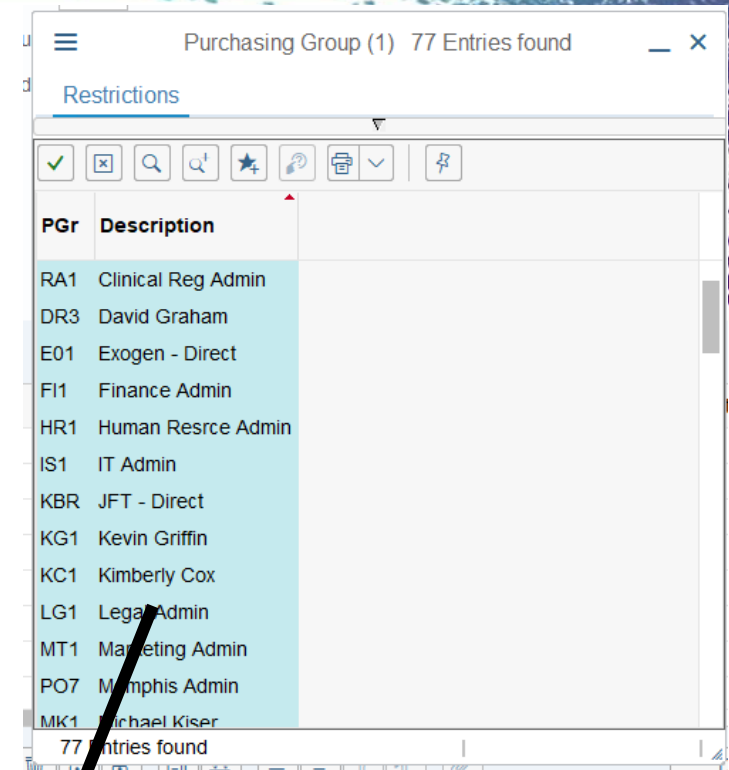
Purchasing Group (1) 77 Entries found

Restrictions

| PGr | Description |
|---|---|
| RA1 | Clinical Reg Admin |
| DR3 | David Graham |
| E01 | Exogen - Direct |
| FI1 | Finance Admin |
| HR1 | Human Resrce Admin |
| IS1 | IT Admin |
| KBR | JFT - Direct |
| KG1 | Kevin Griffin |
| KC1 | Kimberly Cox |
| LG1 | Lega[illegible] Admin |
| MT1 | Ma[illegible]eting Admin |
| PO7 | M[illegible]mphis Admin |
| MK1 | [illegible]ichael Kiser |

77 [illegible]ntries found